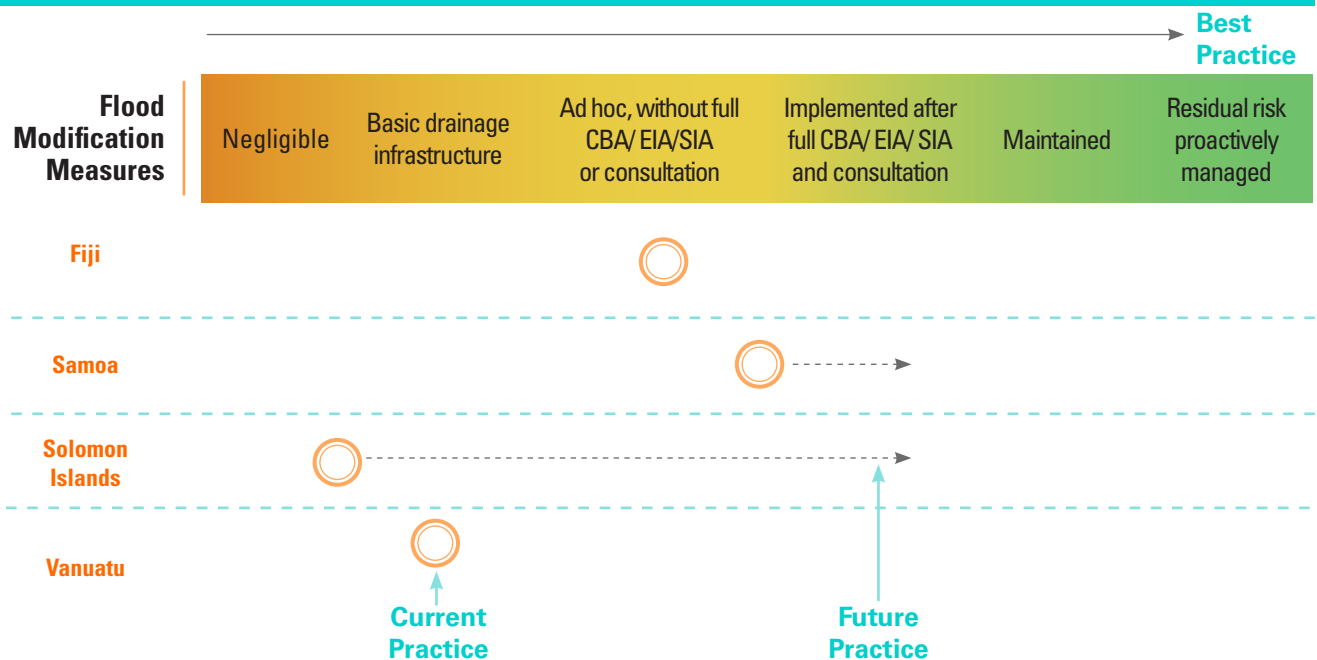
Best Practice

Flood Modification Measures

| Negligible | Basic drainage infrastructure | Ad hoc, without full CBA/ EIA/SIA or consultation | Implemented after full CBA/ EIA/ SIA and consultation | Maintained | Residual risk proactively managed |
|---|---|---|---|---|---|

Fiji

Samoa

Solomon Islands

Vanuatu

Current Practice

Future Practice